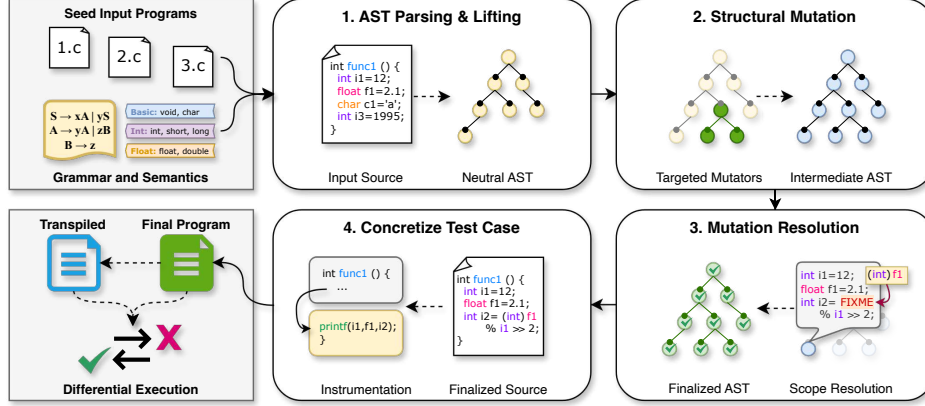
Seed Input Programs

1.c

2.c

3.c

S → xA | yS
A → yA | zB
B → z

Basic: void, char

Int: int, short, long

Float: float, double

Grammar and Semantics

1. AST Parsing & Lifting

int func1 () {
int i1=12;
float f1=2.1;
char c1='a';
int i3=1995;
}

Input Source

Neutral AST

2. Structural Mutation

Targeted Mutators

Intermediate AST

3. Mutation Resolution

int i1=12;
float f1=2.1;
int i2= FIXME
% i1 >> 2;

(int) f1

Finalized AST

Scope Resolution

4. Concretize Test Case

int func1 () {
...

printf(i1,f1,i2);
}

int func1 () {
int i1=12;
float f1=2.1;
int i2= (int) f1
% i1 >> 2;
}

Instrumentation

Finalized Source

Transpiled

Final Program

Differential Execution